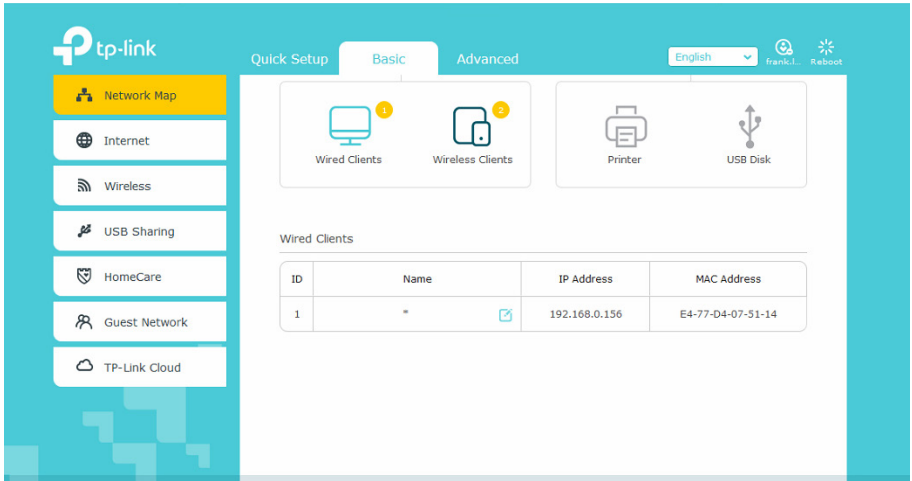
tp-link

Quick Setup Basic Advanced

English

frank.l... Reboot

Network Map

Internet

Wireless

USB Sharing

HomeCare

Guest Network

TP-Link Cloud

1 Wired Clients

2 Wireless Clients

Printer

USB Disk

Wired Clients

| ID | Name | IP Address | MAC Address |
|---|---|---|---|
| 1 | * | 192.168.0.156 | E4-77-D4-07-51-14 |